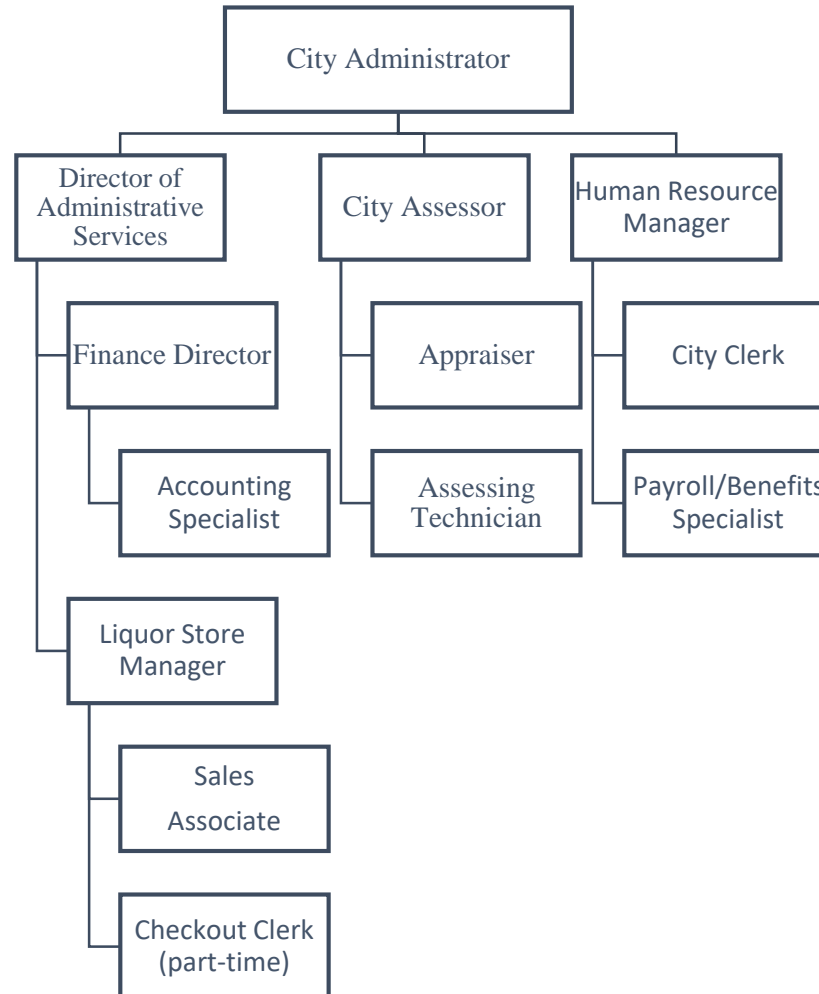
City Administrator

Director of Administrative Services

City Assessor

Human Resource Manager

Finance Director

Appraiser

City Clerk

Accounting Specialist

Assessing Technician

Payroll/Benefits Specialist

Liquor Store Manager

Sales Associate

Checkout Clerk (part-time)